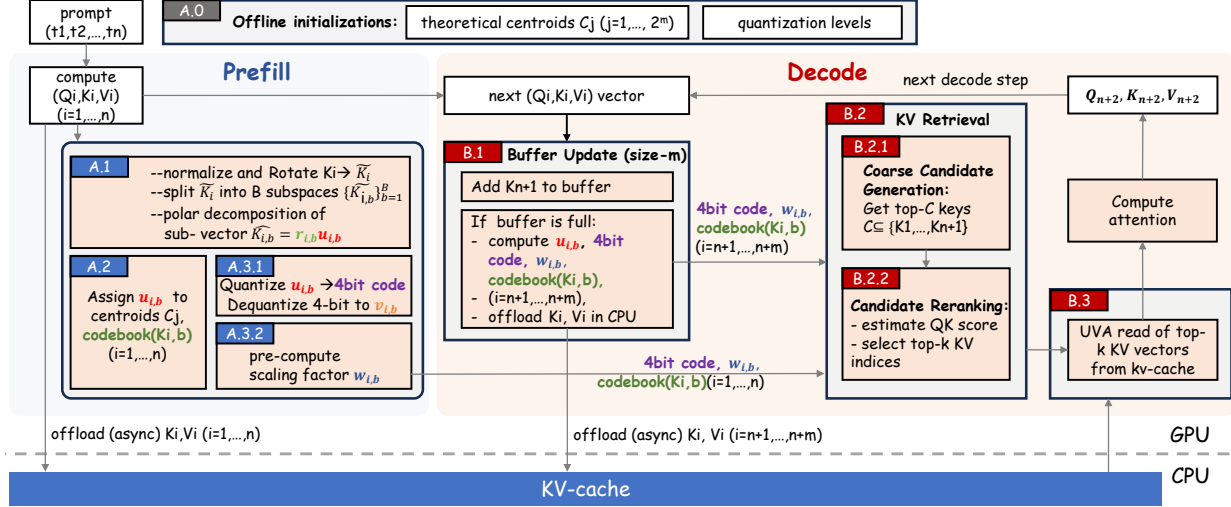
prompt (t1,t2,…,tn)

A.0 Offline initializations: theoretical centroids $C_j$ (j=1,…, $2^m$) quantization levels

Prefill

compute (Qi,Ki,Vi) (i=1,…,n)

A.1 --normalize and Rotate Ki→ $\widetilde{K_i}$ --split $\widetilde{K_i}$ into B subspaces $\{\widetilde{K_{i,b}}\}_{b=1}^{B}$ --polar decomposition of sub- vector $\widetilde{K_{i,b}} = r_{i,b} u_{i,b}$

A.2 Assign $u_{i,b}$ to centroids Cj, codebook(Ki,b) (i=1,…,n)

A.3.1 Quantize $u_{i,b}$ →4bit code Dequantize 4-bit to $v_{i,b}$

A.3.2 pre-compute scaling factor $w_{i,b}$

Decode

next (Qi,Ki,Vi) vector

next decode step

$Q_{n+2}, K_{n+2}, V_{n+2}$

B.1 Buffer Update (size-m)

Add Kn+1 to buffer

If buffer is full: - compute $u_{i,b}$, 4bit code, $w_{i,b}$, codebook(Ki,b), - (i=n+1,…,n+m), - offload Ki, Vi in CPU

4bit code, $w_{i,b}$, codebook(Ki,b) (i=n+1,…,n+m)

B.2 KV Retrieval

B.2.1 Coarse Candidate Generation: Get top-C keys C⊆ {K1,…,Kn+1}

B.2.2 Candidate Reranking: - estimate QK score - select top-k KV indices

Compute attention

B.3 UVA read of top-k KV vectors from kv-cache

4bit code, $w_{i,b}$, codebook(Ki,b)(i=1,…,n)

offload (async) Ki,Vi (i=1,…,n)

offload (async) Ki, Vi (i=n+1,…,n+m)

GPU

CPU

KV-cache